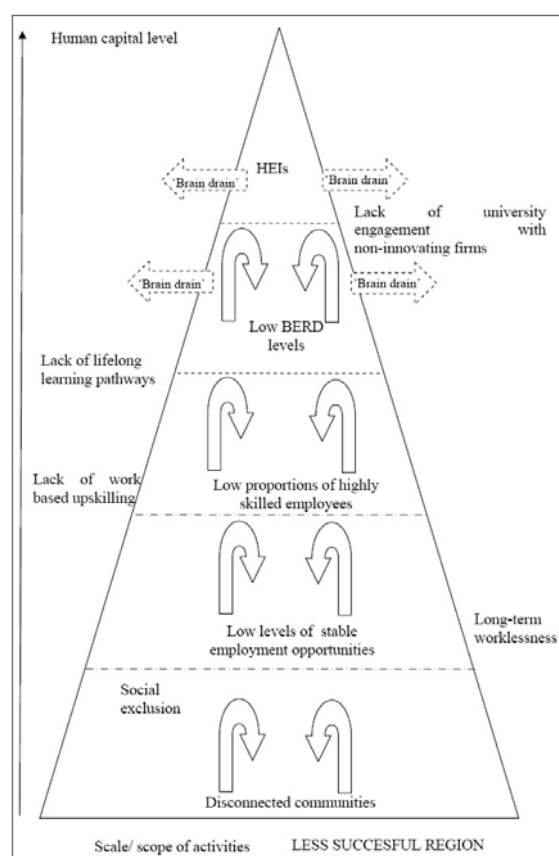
Human capital level

HEIs

'Brain drain'

'Brain drain'

Lack of university engagement with non-innovating firms

'Brain drain'

'Brain drain'

Low BERD levels

Lack of lifelong learning pathways

Lack of work based upskilling

Low proportions of highly skilled employees

Low levels of stable employment opportunities

Long-term worklessness

Social exclusion

Disconnected communities

Scale/ scope of activities

LESS SUCCESFUL REGION